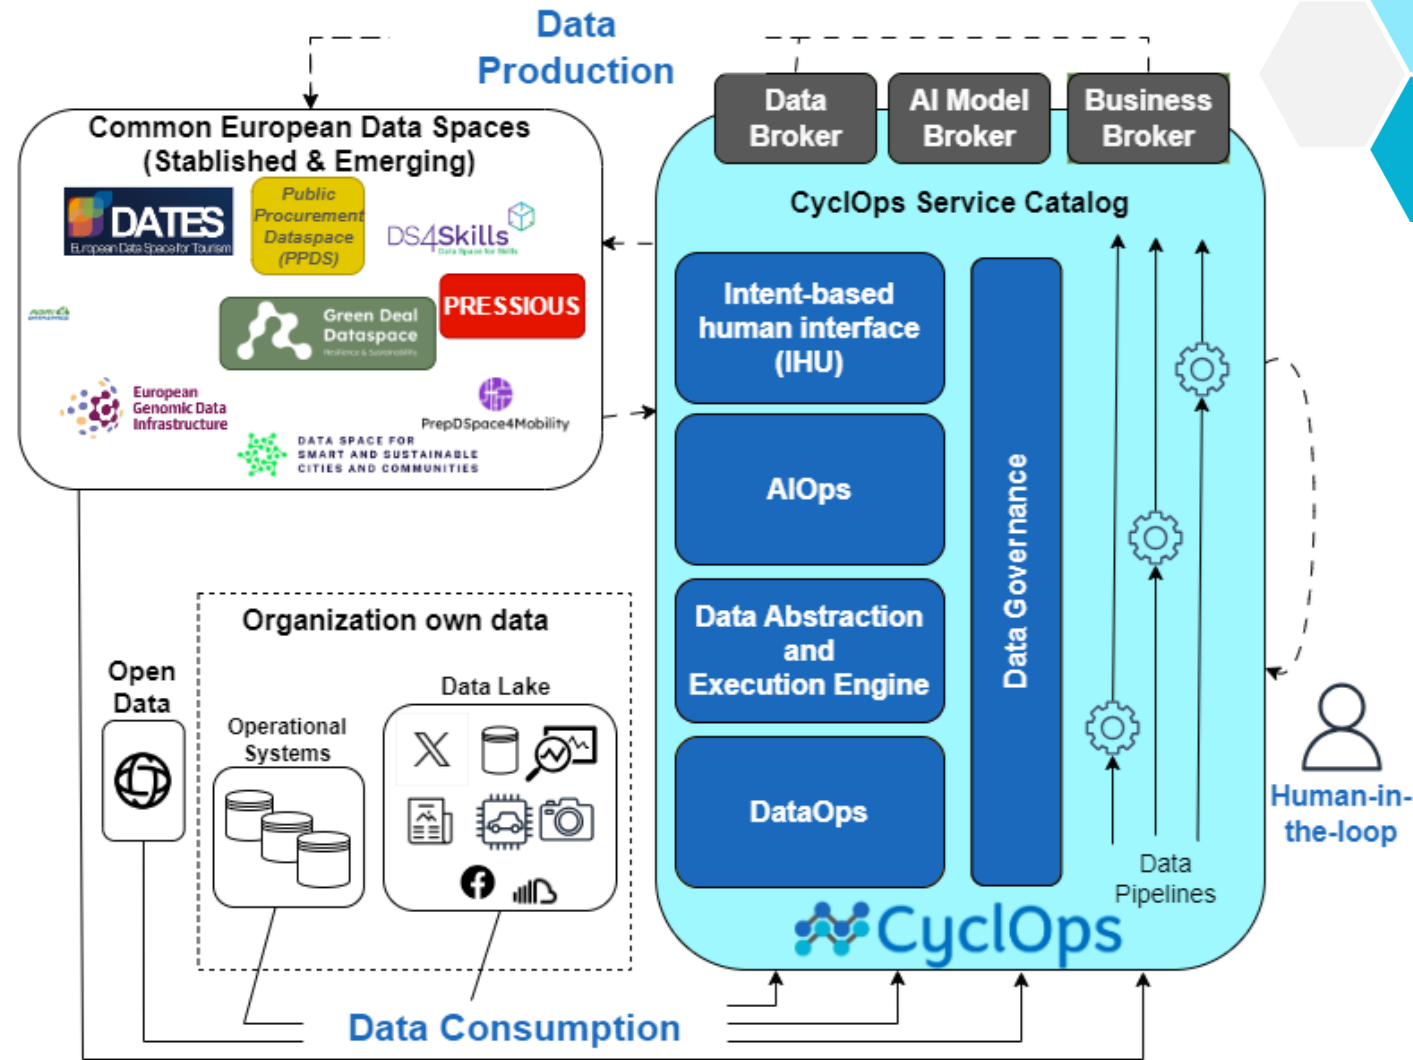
Data Production

Common European Data Spaces (Stablished & Emerging)

DATES European Data Space for Tourism

Public Procurement Dataspace (PPDS)

DS4Skills Data Space for Skills

PRESSIOUS

Green Deal Dataspace

European Genomic Data Infrastructure

PrepDSpace4Mobility

DATA SPACE FOR SMART AND SUSTAINABLE CITIES AND COMMUNITIES

Data Broker

AI Model Broker

Business Broker

CyclOps Service Catalog

Intent-based human interface (IHU)

AIOps

Data Abstraction and Execution Engine

DataOps

Data Governance

Data Pipelines

CyclOps

Human-in-the-loop

Organization own data

Open Data

Operational Systems

Data Lake

Data Consumption